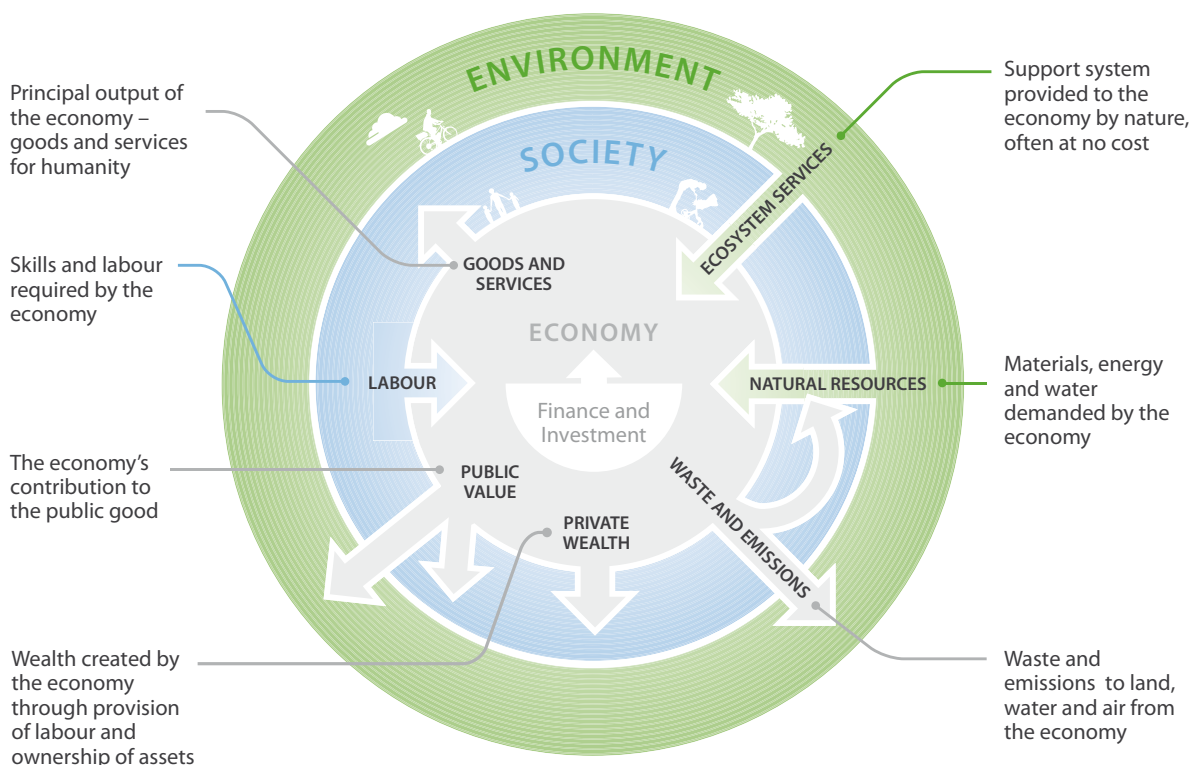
ENVIRONMENT

SOCIETY

Principal output of the economy – goods and services for humanity

Skills and labour required by the economy

The economy's contribution to the public good

Wealth created by the economy through provision of labour and ownership of assets

Support system provided to the economy by nature, often at no cost

Materials, energy and water demanded by the economy

Waste and emissions to land, water and air from the economy

ECOSYSTEM SERVICES

GOODS AND SERVICES

ECONOMY

LABOUR

NATURAL RESOURCES

Finance and Investment

PUBLIC VALUE

PRIVATE WEALTH

WASTE AND EMISSIONS